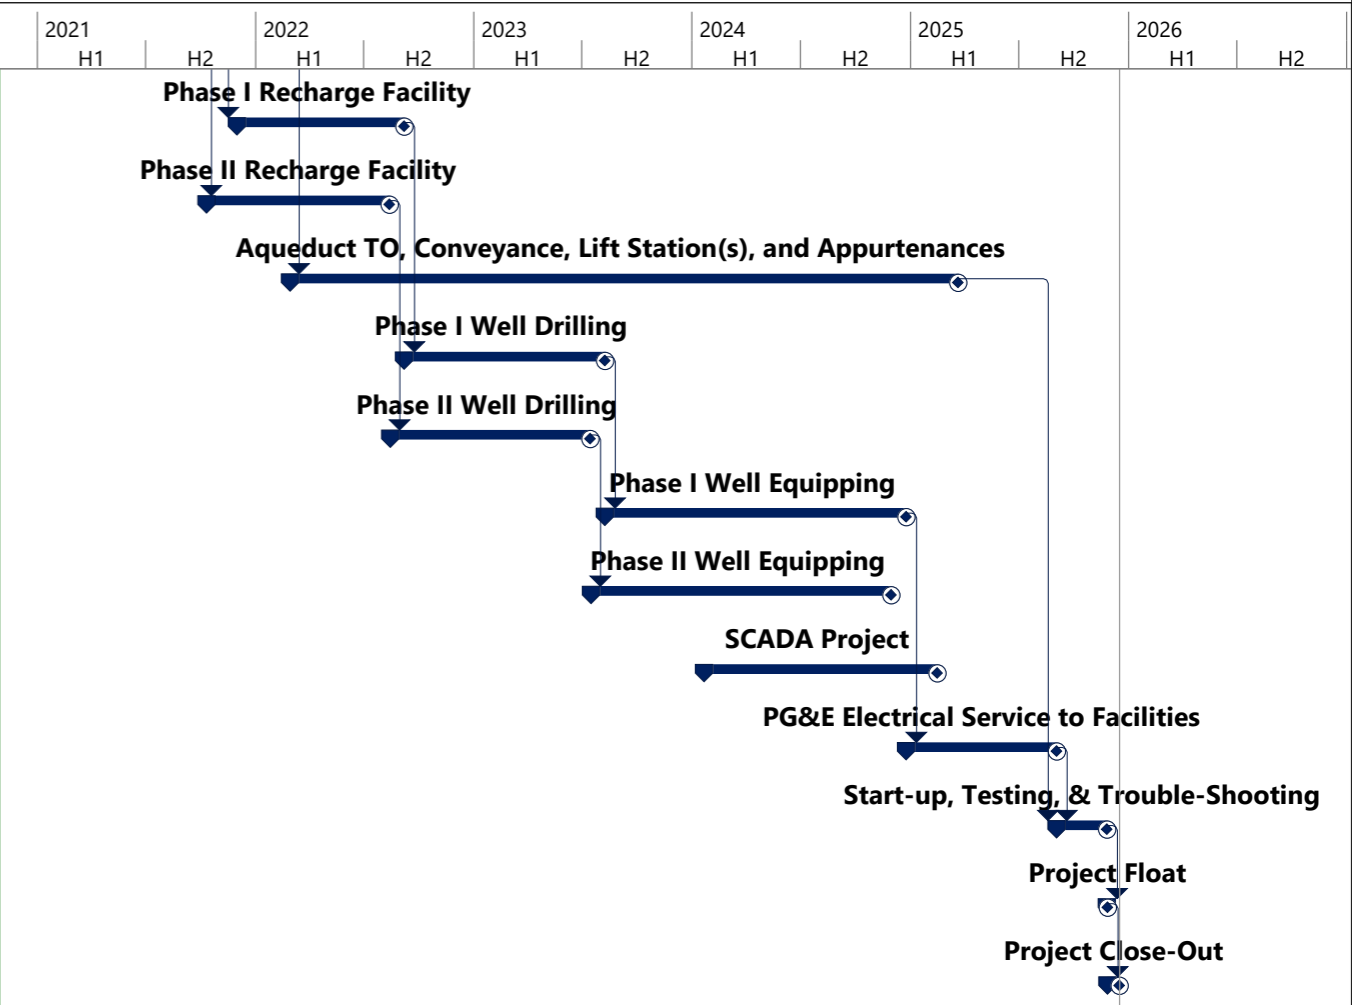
| 2021 | | 2022 | | 2023 | | 2024 | | 2025 | | 2026 | |
|---|---|---|---|---|---|---|---|---|---|---|---|
| H1 | H2 | H1 | H2 | H1 | H2 | H1 | H2 | H1 | H2 | H1 | H2 |

Phase I Recharge Facility

Phase II Recharge Facility

Aqueduct TO, Conveyance, Lift Station(s), and Appurtenances

Phase I Well Drilling

Phase II Well Drilling

Phase I Well Equipping

Phase II Well Equipping

SCADA Project

PG&E Electrical Service to Facilities

Start-up, Testing, & Trouble-Shooting

Project Float

Project Close-Out